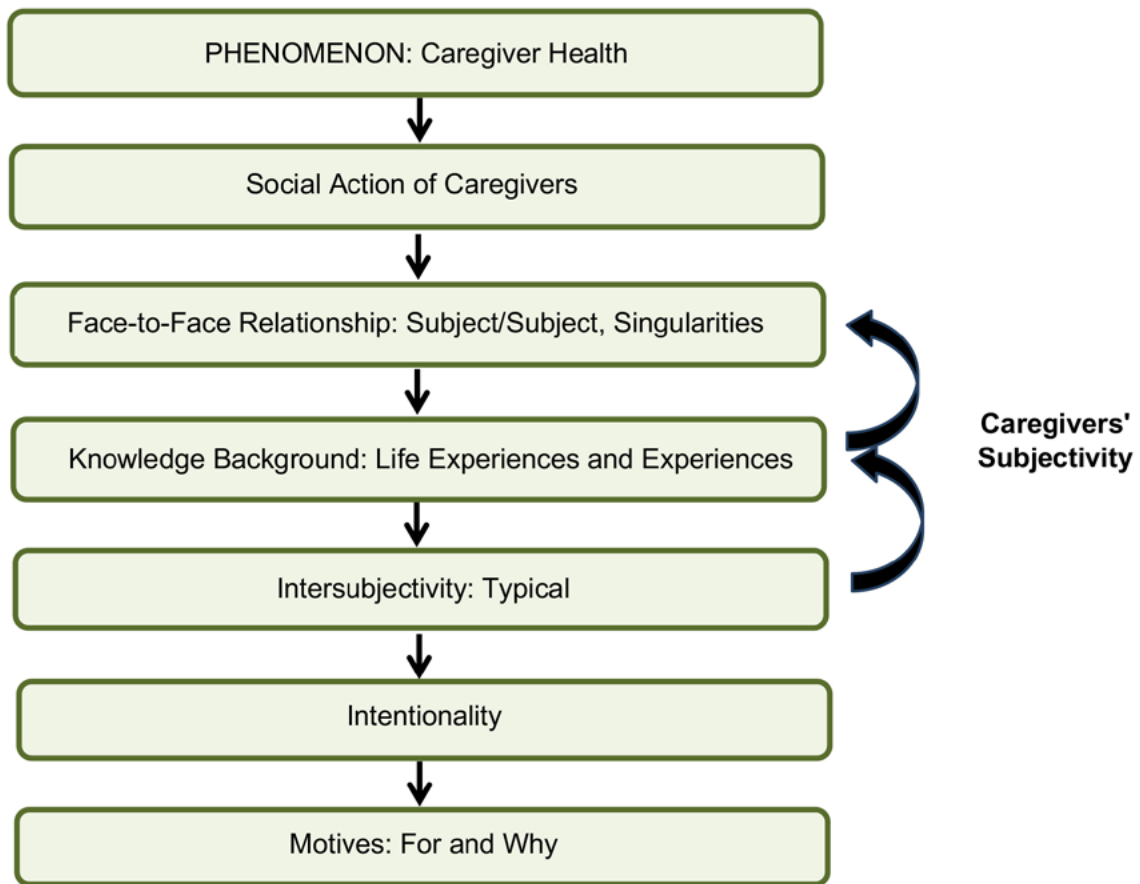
PHENOMENON: Caregiver Health

Social Action of Caregivers

Face-to-Face Relationship: Subject/Subject, Singularities

Knowledge Background: Life Experiences and Experiences

Intersubjectivity: Typical

Intentionality

Motives: For and Why

Caregivers' Subjectivity